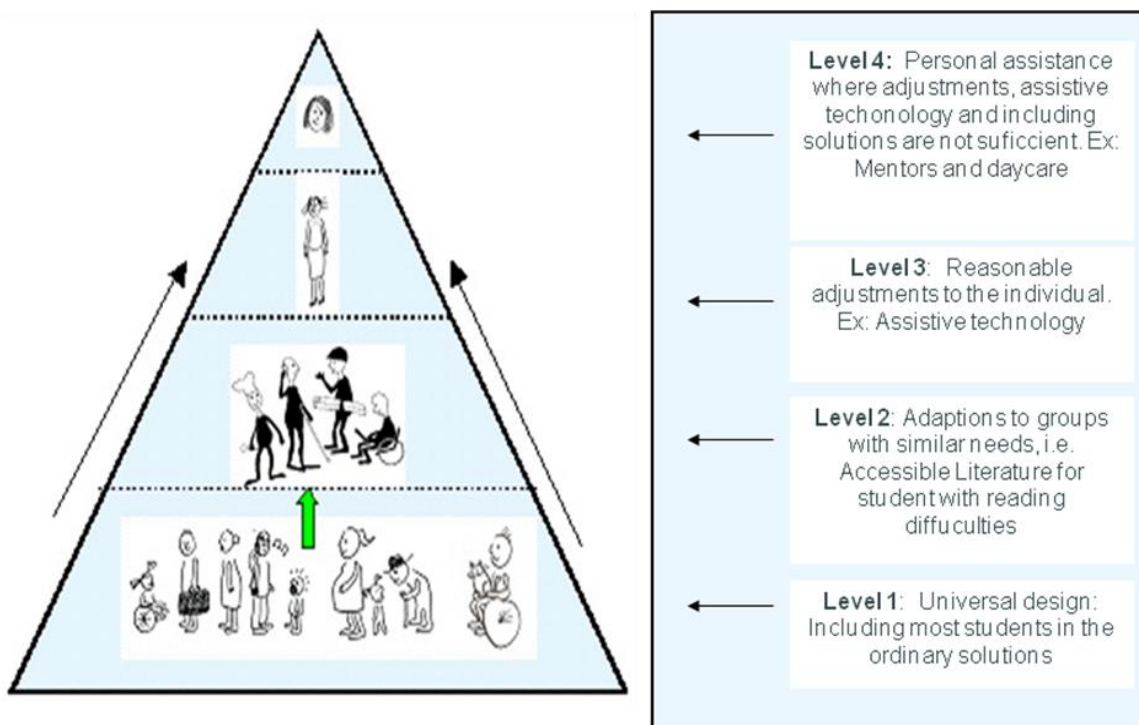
**Level 4:** Personal assistance where adjustments, assistive techonology and including solutions are not suficcient. Ex: Mentors and daycare

**Level 3**: Reasonable adjustments to the individual. Ex: Assistive technology

**Level 2**: Adaptions to groups with similar needs, i.e. Accessible Literature for student with reading diffuculties

**Level 1**: Universal design: Including most students in the ordinary solutions